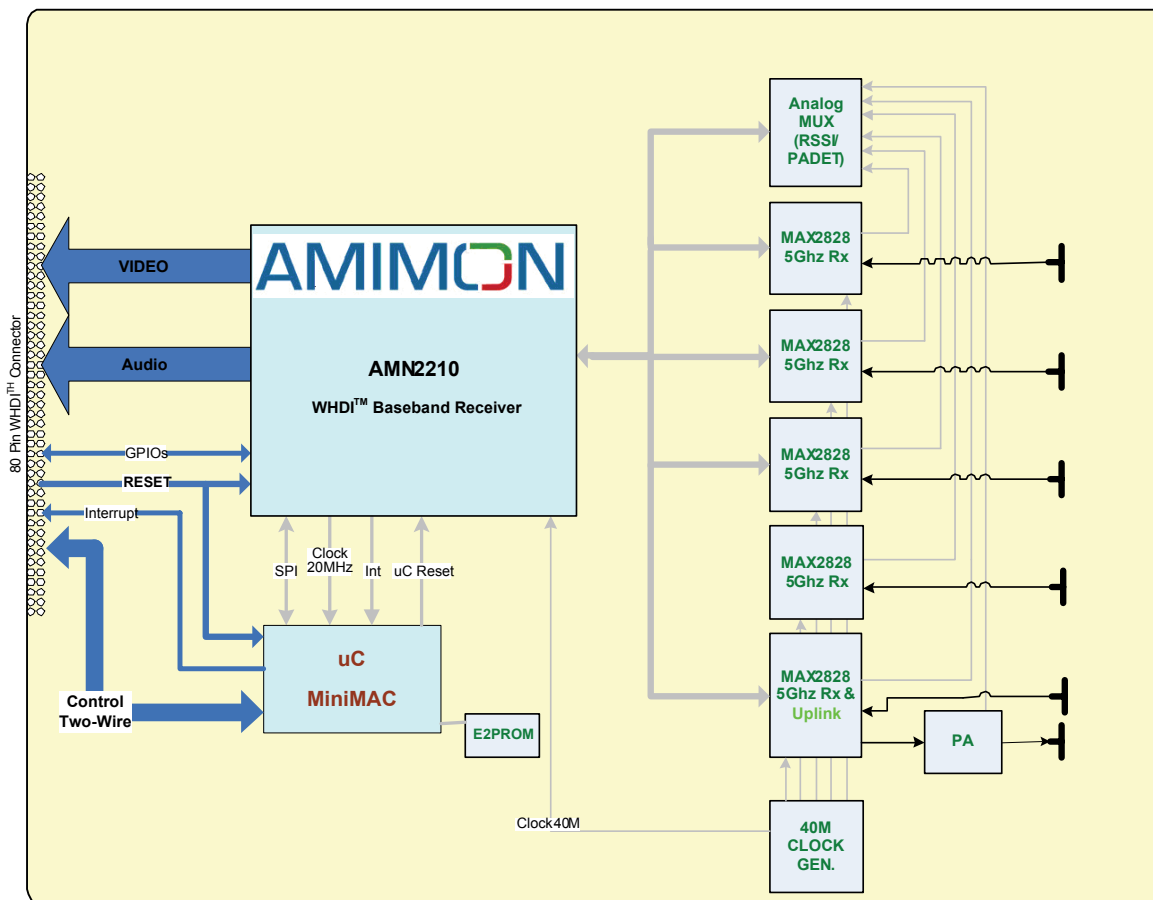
80 Pin WHDI$^{TH}$ Connector

VIDEO

Audio

GPIOs

RESET

Interrupt

Control Two-Wire

AMIMON

AMN2210

WHDI$^{TM}$ Baseband Receiver

SPI

Clock 20MHz

Int

uC Reset

uC

MiniMAC

E2PROM

Clock40M

Analog MUX (RSSI/ PADET)

MAX2828 5Ghz Rx

MAX2828 5Ghz Rx

MAX2828 5Ghz Rx

MAX2828 5Ghz Rx

MAX2828 5Ghz Rx & Uplink

PA

40M CLOCK GEN.